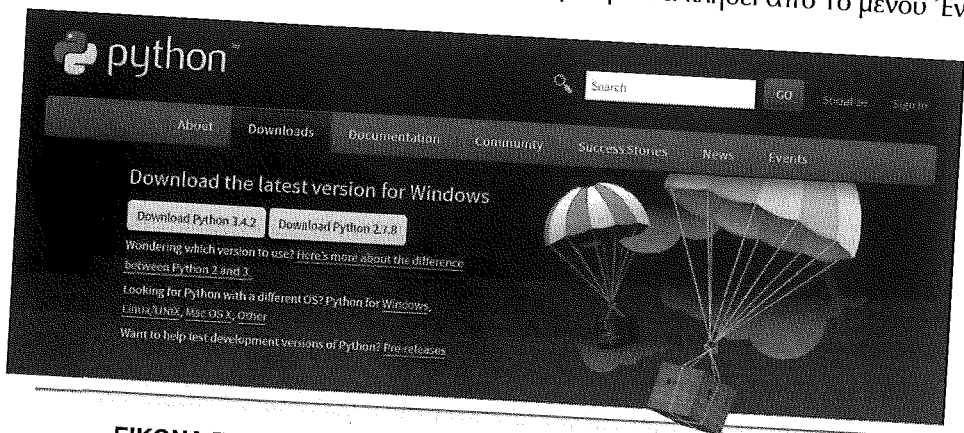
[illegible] από το μενού Έν

python

Search GO Socialize Sign In

About Downloads Documentation Community Success Stories News Events

Download the latest version for Windows

Download Python 3.4.2 Download Python 2.7.8

Wondering which version to use? Here's more about the difference between Python 2 and 3.

Looking for Python with a different OS? Python for Windows, Linux/UNIX, Mac OS X, Other

Want to help test development versions of Python? Pre-releases

ΕΙΚΟΝΑ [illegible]